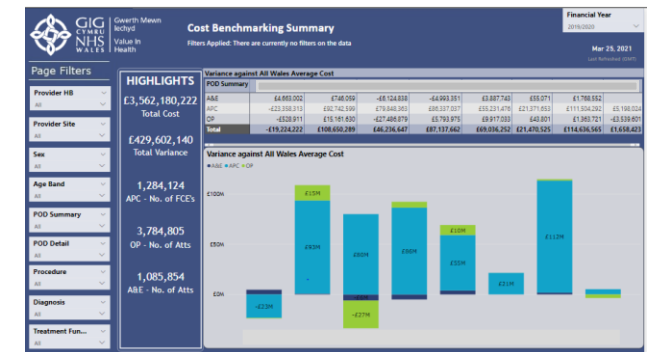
GIG CYMRU NHS WALES

Gwerth Mewn Iechyd
Value in Health

Cost Benchmarking Summary
Filters Applied: There are currently no filters on the data

Financial Year
2019/2020

Mar 25, 2021
Last Refreshed (GMT)

Page Filters

Provider HB
All

Provider Site
All

Sex
All

Age Band
All

POD Summary
All

POD Detail
All

Procedure
All

Diagnosis
All

Treatment Fun...
All

HIGHLIGHTS

£3,562,180,222
Total Cost

£429,602,140
Total Variance

1,284,124
APC - No. of FCE's

3,784,805
OP - No. of Atts

1,085,854
A&E - No. of Atts

Variance against All Wales Average Cost

| POD Summary | | | | | | | | |
|---|---|---|---|---|---|---|---|---|
| A&E | £4,663,002 | £746,059 | -£8,124,838 | -£4,993,351 | £3,887,740 | £55,071 | £1,788,552 | |
| APC | -£23,358,313 | £92,742,599 | £79,848,363 | £86,337,037 | £55,231,478 | £21,371,653 | £111,504,292 | £5,198,024 |
| OP | -£528,911 | £15,161,630 | -£27,486,879 | £5,793,975 | £9,917,033 | £43,801 | £1,363,721 | -£3,539,601 |
| Total | -£19,224,222 | £108,650,289 | £46,236,647 | £87,137,662 | £69,036,252 | £21,470,525 | £114,636,565 | £1,658,423 |

Variance against All Wales Average Cost

A&E APC OP

£100M
£50M
£0M

-£23M
£15M
£93M
£80M
-£27M
£86M
£10M
£55M
£21M
£112M